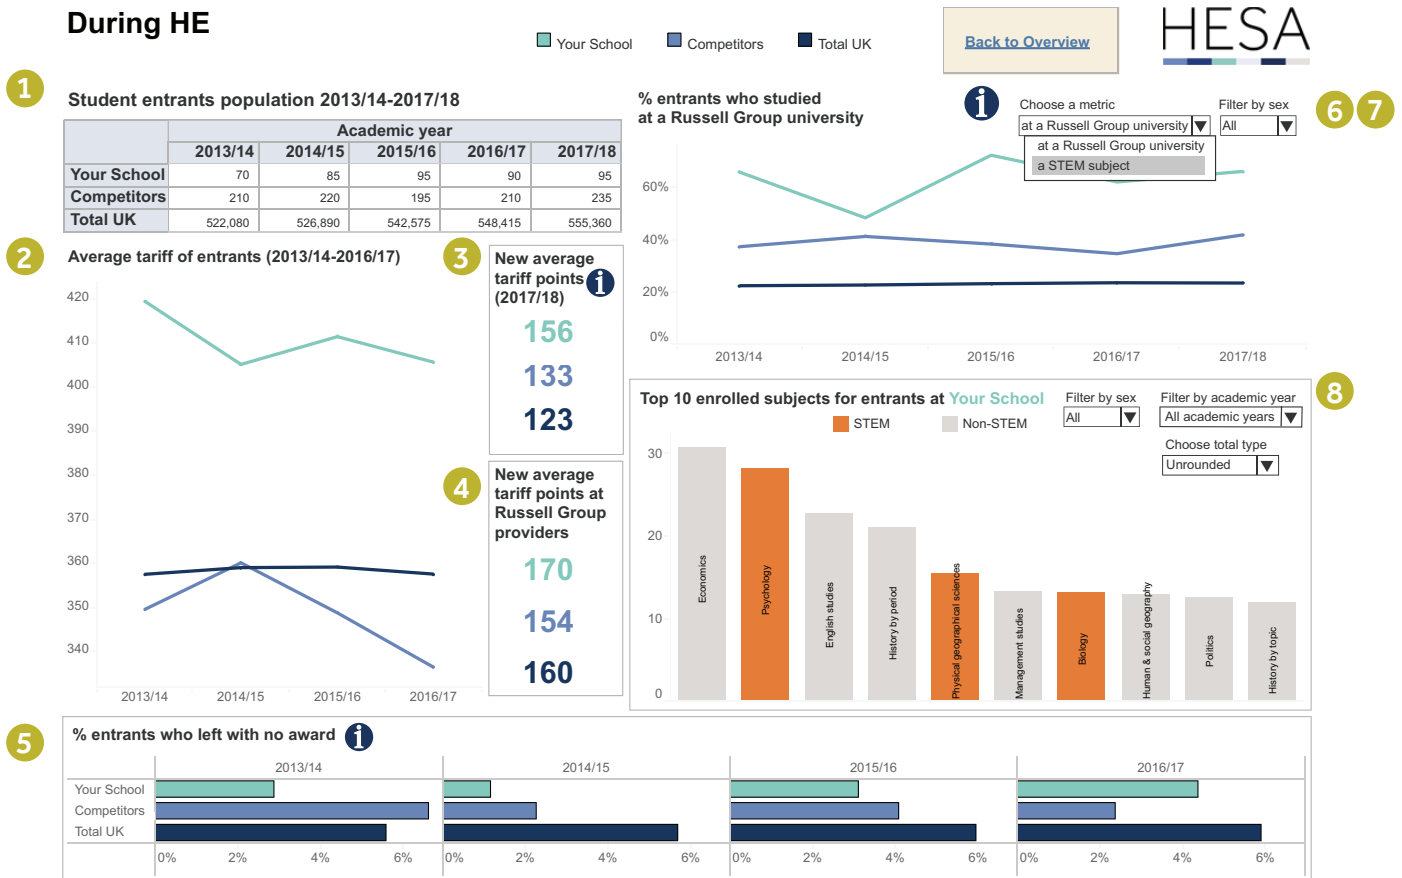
During HE

Your School Competitors Total UK

Back to Overview

HESA

1

Student entrants population 2013/14-2017/18

| | Academic year | | | | |
|---|---|---|---|---|---|
| | 2013/14 | 2014/15 | 2015/16 | 2016/17 | 2017/18 |
| Your School | 70 | 85 | 95 | 90 | 95 |
| Competitors | 210 | 220 | 195 | 210 | 235 |
| Total UK | 522,080 | 526,890 | 542,575 | 548,415 | 555,360 |

2

Average tariff of entrants (2013/14-2016/17)

420
410
400
390
380
370
360
350
340
2013/14 2014/15 2015/16 2016/17

3

New average tariff points (2017/18)

156
133
123

4

New average tariff points at Russell Group providers

170
154
160

% entrants who studied at a Russell Group university

Choose a metric
at a Russell Group university
at a Russell Group university
a STEM subject

Filter by sex
All

6 7

60%
40%
20%
0%
2013/14 2014/15 2015/16 2016/17 2017/18

Top 10 enrolled subjects for entrants at Your School

Filter by sex
All

Filter by academic year
All academic years

8

STEM Non-STEM

Choose total type
Unrounded

30
20
10
0

Economics
Psychology
English studies
History by period
Physical geographical sciences
Management studies
Biology
Human & social geography
Politics
History by topic

5

% entrants who left with no award

2013/14 2014/15 2015/16 2016/17

Your School
Competitors
Total UK

0% 2% 4% 6% 0% 2% 4% 6% 0% 2% 4% 6% 0% 2% 4% 6%